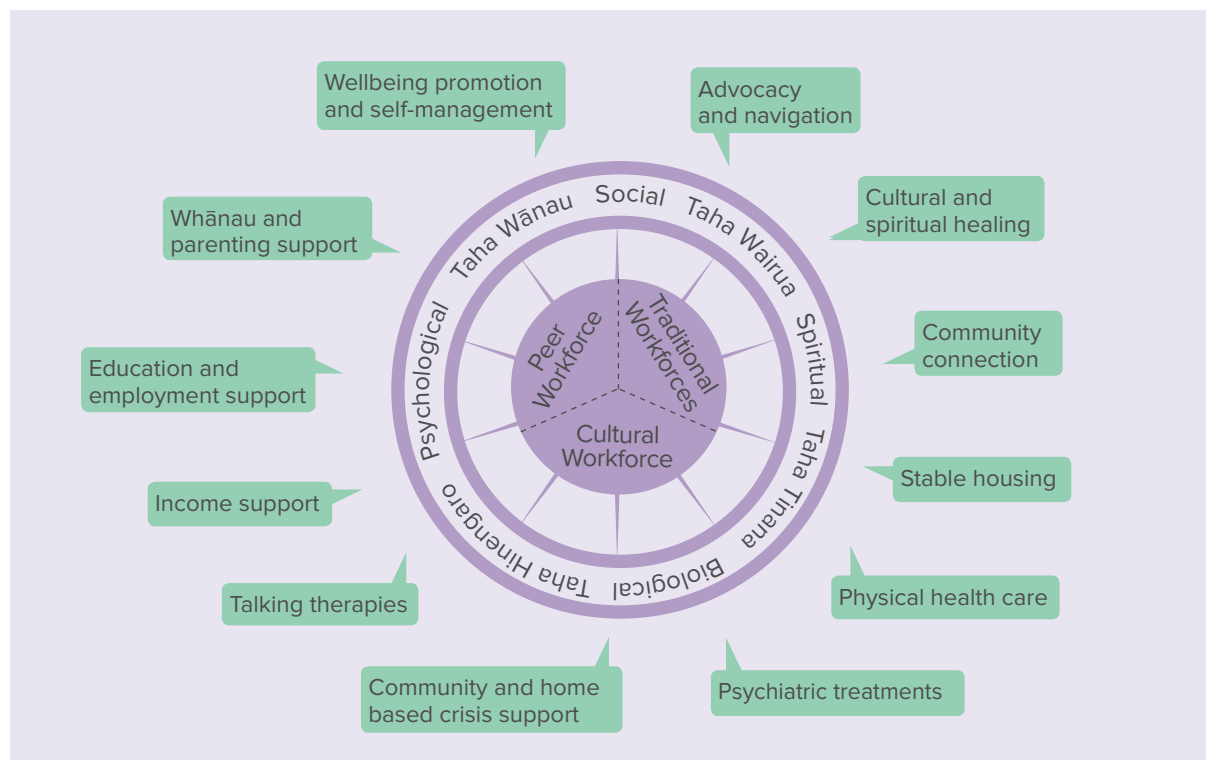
Wellbeing promotion and self-management

Advocacy and navigation

Whānau and parenting support

Cultural and spiritual healing

Community connection

Education and employment support

Stable housing

Income support

Talking therapies

Physical health care

Community and home based crisis support

Psychiatric treatments

Social

Taha Wairua

Spiritual

Taha Tinana

Biological

Taha Hinengaro

Psychological

Taha Wānau

Peer Workforce

Traditional Workforces

Cultural Workforce